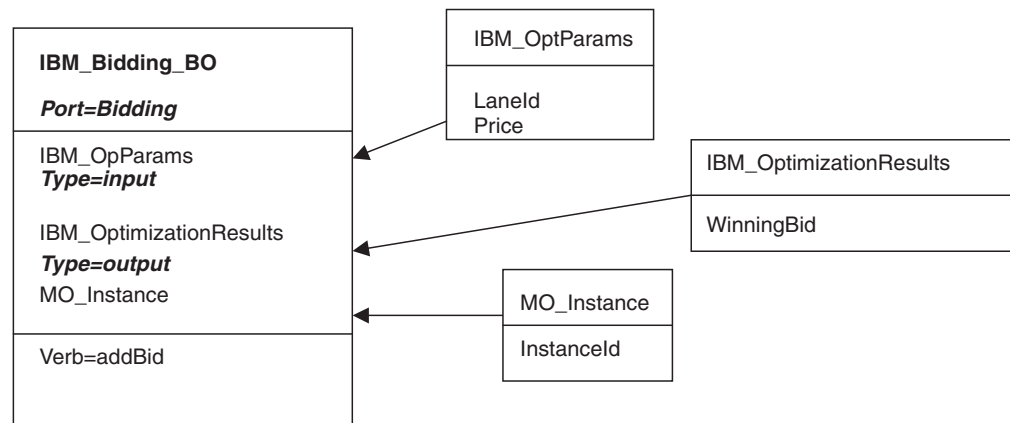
IBM_Bidding_BO

*Port=Bidding*

IBM_OpParams
*Type=input*

IBM_OptimizationResults
*Type=output*
MO_Instance

Verb=addBid

IBM_OptParams

LaneId
Price

IBM_OptimizationResults

WinningBid

MO_Instance

InstanceId